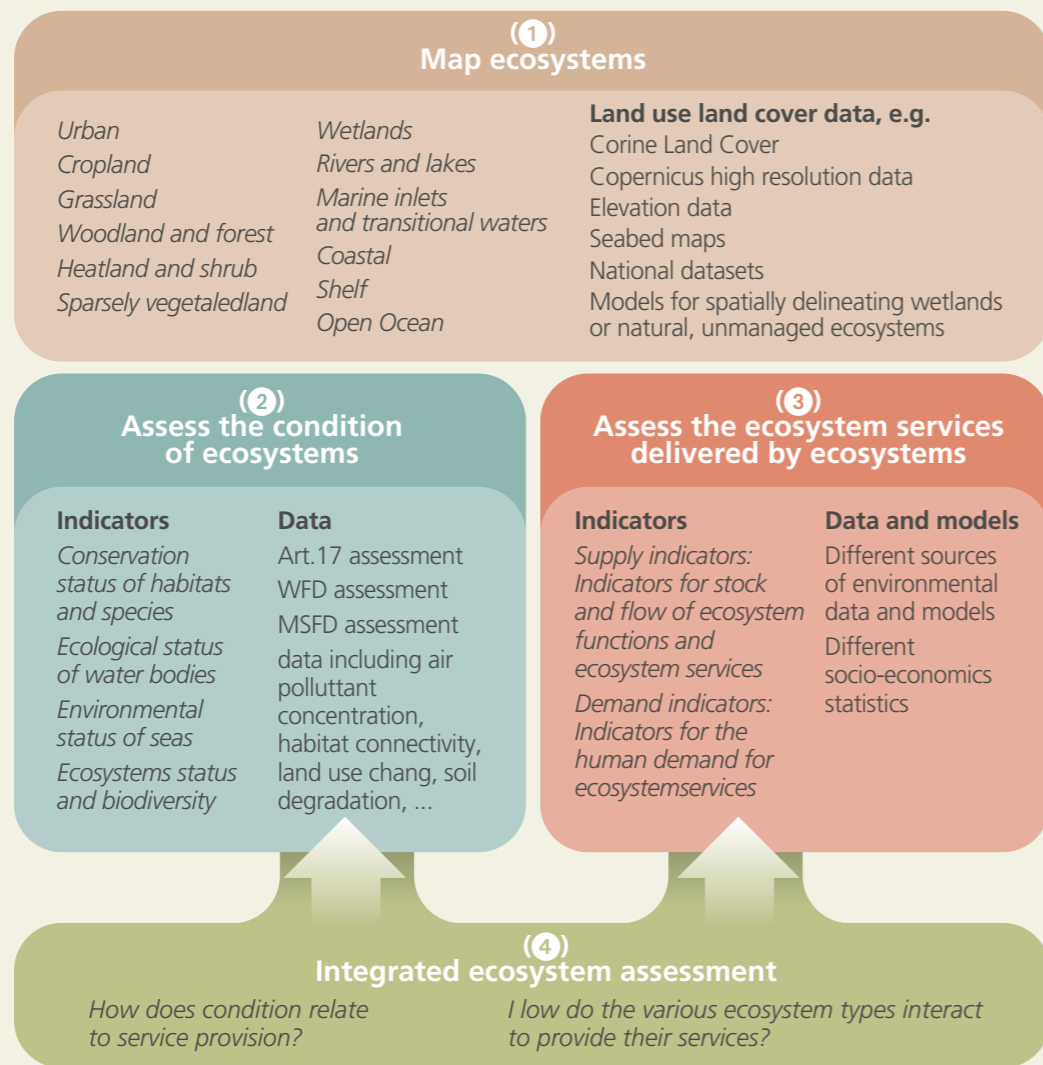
(1)
Map ecosystems

Urban
Cropland
Grassland
Woodland and forest
Heatland and shrub
Sparsely vegetaledland

Wetlands
Rivers and lakes
Marine inlets and transitional waters
Coastal
Shelf
Open Ocean

Land use land cover data, e.g.
Corine Land Cover
Copernicus high resolution data
Elevation data
Seabed maps
National datasets
Models for spatially delineating wetlands or natural, unmanaged ecosystems

(2)
Assess the condition of ecosystems

Indicators
Conservation status of habitats and species
Ecological status of water bodies
Environmental status of seas
Ecosystems status and biodiversity

Data
Art.17 assessment
WFD assessment
MSFD assessment
data including air polluttant concentration, habitat connectivity, land use chang, soil degradation, ...

(3)
Assess the ecosystem services delivered by ecosystems

Indicators
Supply indicators: Indicators for stock and flow of ecosystem functions and ecosystem services
Demand indicators: Indicators for the human demand for ecosystemservices

Data and models
Different sources of environmental data and models
Different socio-economics statistics

(4)
Integrated ecosystem assessment

How does condition relate to service provision?

I low do the various ecosystem types interact to provide their services?